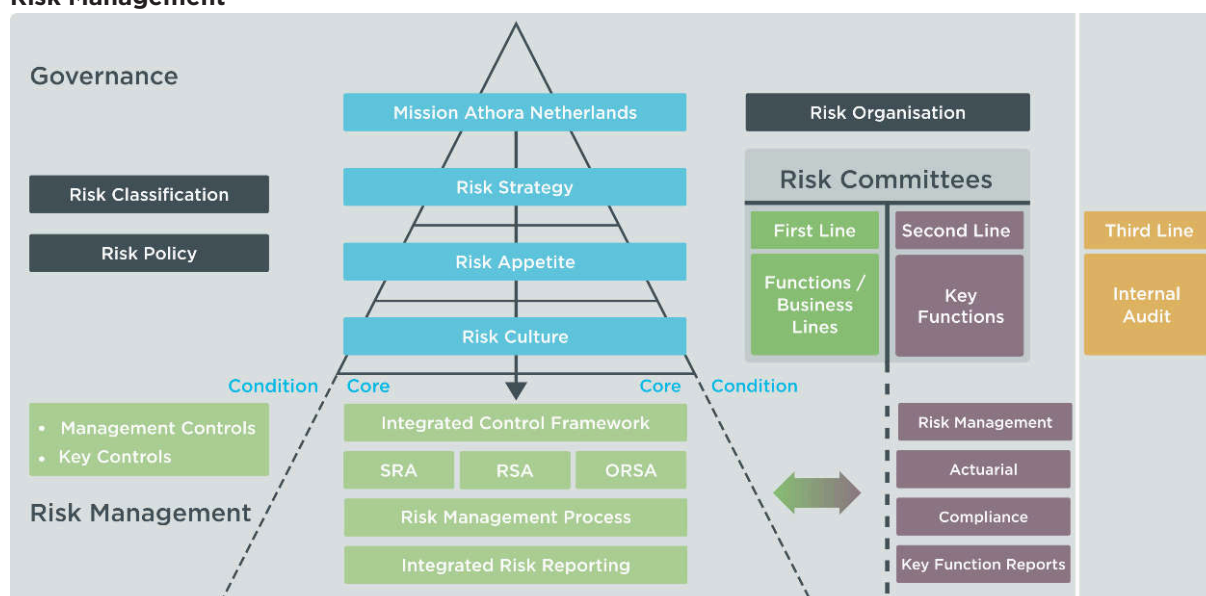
Risk Management

Governance

Mission Athora Netherlands

Risk Organisation

Risk Classification

Risk Policy

Risk Strategy

Risk Appetite

Risk Culture

Risk Committees

First Line

Second Line

Third Line

Functions / Business Lines

Key Functions

Internal Audit

Condition

Core

Core

Condition

• Management Controls
• Key Controls

Integrated Control Framework

SRA

RSA

ORSA

Risk Management Process

Integrated Risk Reporting

Risk Management

Risk Management

Actuarial

Compliance

Key Function Reports